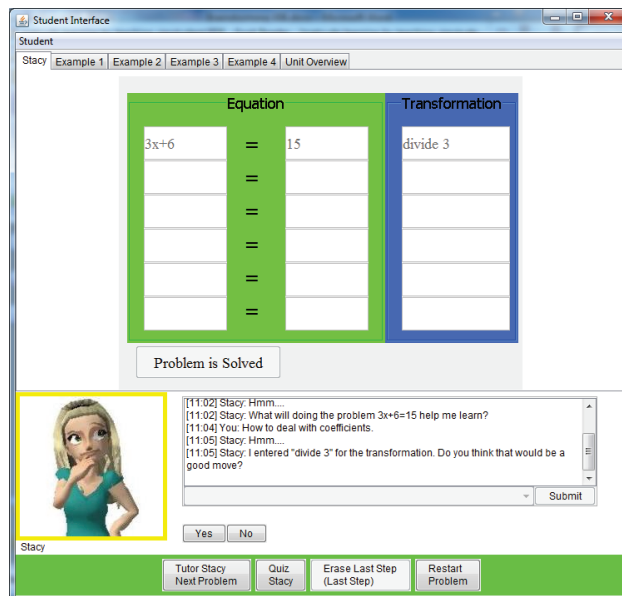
Student Interface

Student

Stacy | Example 1 | Example 2 | Example 3 | Example 4 | Unit Overview

Equation

Transformation

| 3x+6 | = | 15 | divide 3 |
|---|---|---|---|
| | = | | |
| | = | | |
| | = | | |
| | = | | |
| | = | | |

Problem is Solved

[11:02] Stacy: Hmm....
[11:02] Stacy: What will doing the problem 3x+6=15 help me learn?
[11:04] You: How to deal with coefficients.
[11:05] Stacy: Hmm....
[11:05] Stacy: I entered "divide 3" for the transformation. Do you think that would be a good move?

Submit

Yes No

Stacy

Tutor Stacy Next Problem

Quiz Stacy

Erase Last Step (Last Step)

Restart Problem